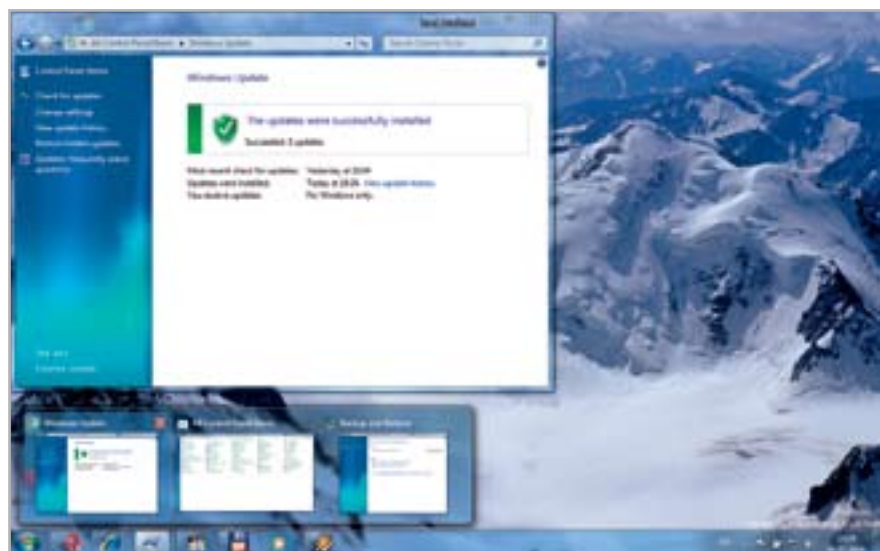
Windows Update

The updates were successfully installed

Succeeded: 3 updates

Most recent check for updates: Yesterday at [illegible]
Updates were installed: Today at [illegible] View update history
You receive updates: For Windows only.

Control Panel Home
Check for updates
Change settings
View update history
Restore hidden updates
Updates: frequently asked questions

See also
Installed Updates

Windows Update
All Control Panel Items
Backup and Restore